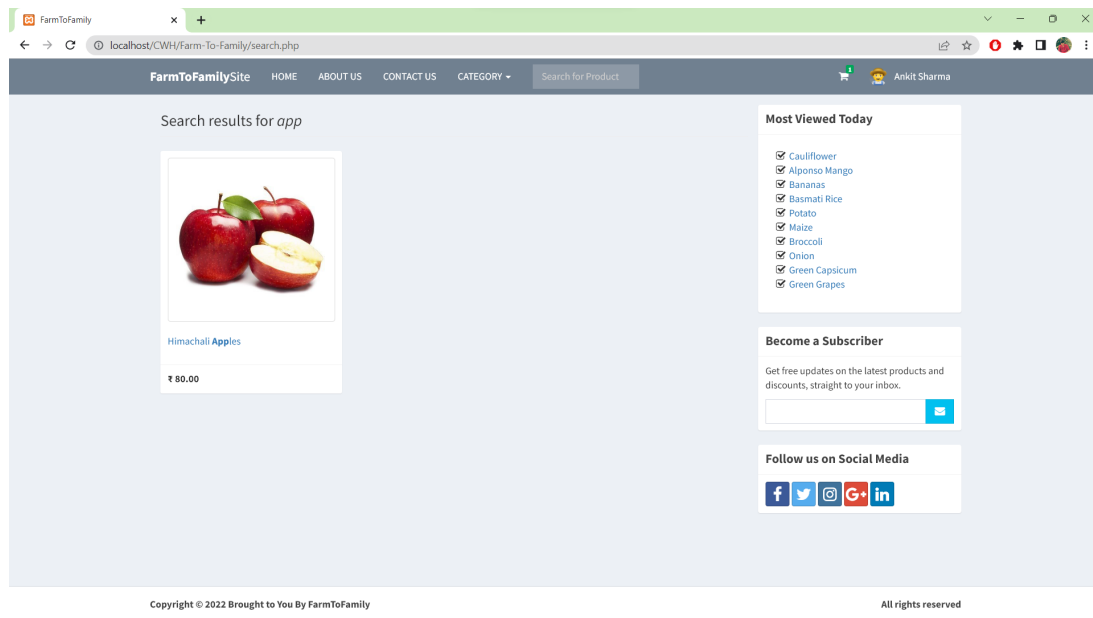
FarmToFamily ×

localhost/CWH/Farm-To-Family/search.php

FarmToFamilySite HOME ABOUT US CONTACT US CATEGORY Search for Product

1

Ankit Sharma

Search results for *app*

Himachali **App**les

₹ 80.00

Most Viewed Today

Cauliflower
Alponso Mango
Bananas
Basmati Rice
Potato
Maize
Broccoli
Onion
Green Capsicum
Green Grapes

Become a Subscriber

Get free updates on the latest products and discounts, straight to your inbox.

Follow us on Social Media

Copyright © 2022 Brought to You By FarmToFamily

All rights reserved